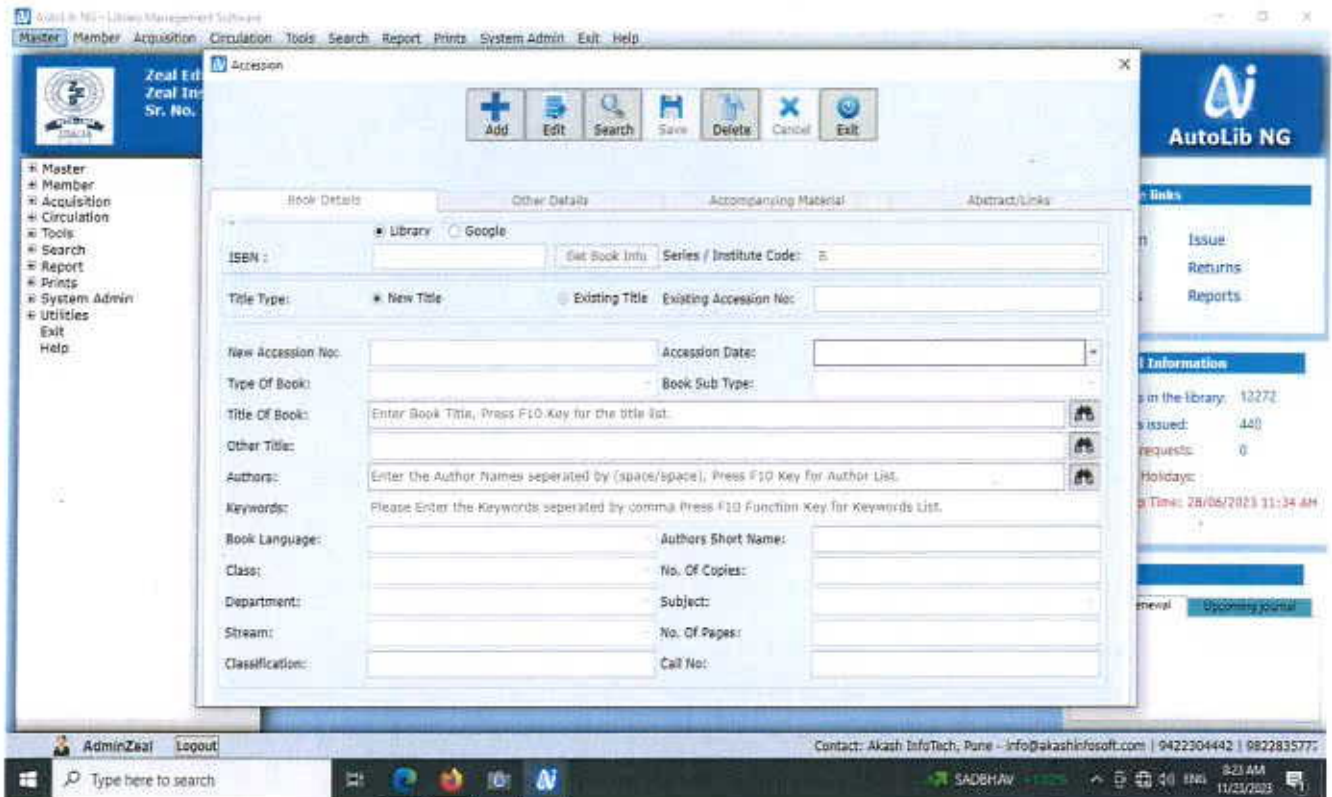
AutoLib NG - Library Management Software

Master Member Acquisition Circulation Tools Search Report Prints System Admin Exit Help

Zeal Ed
Zeal In
Sr. No.

Master
Member
Acquisition
Circulation
Tools
Search
Report
Prints
System Admin
Utilities
Exit
Help

Accession

Add Edit Search Save Delete Cancel Exit

Book Details | Other Details | Accompanying Material | Abstract/Links

Library Google

ISBN : Get Book Info Series / Institute Code: B

Title Type: New Title Existing Title Existing Accession No:

New Accession No: Accession Date:

Type Of Book: Book Sub Type:

Title Of Book: Enter Book Title, Press F10 Key for the title list.

Other Title:

Authors: Enter the Author Names seperated by (space/space), Press F10 Key for Author List.

Keywords: Please Enter the Keywords seperated by comma Press F10 Function Key for Keywords List.

Book Language: Authors Short Name:

Class: No. Of Copies:

Department: Subject:

Stream: No. Of Pages:

Classification: Call No:

AutoLib NG

links

Issue
Returns
Reports

Information

in the library: 12272
issued: 440
requests: 0
Holidays:
Time: 28/06/2023 11:34 AM

enewal Upcoming journal

AdminZeal Logout

Contact: Akash InfoTech, Pune - info@akashinfosoft.com | 9422304442 | 9822835777

Type here to search

SADBHAV

8:23 AM
11/23/2023